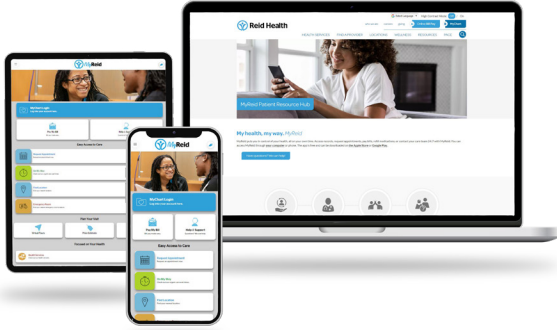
Reid Health

HEALTH SERVICES

FIND A PROVIDER

LOCATIONS

WELLNESS

RESOURCES

PAGE

MyReid Patient Resource Hub

My health, my way, MyReid

MyReid

MyChart Login

Easy Access to Care

Visit Your Doctor

Focused on Your Health

MyReid

MyChart Login

Easy Access to Care